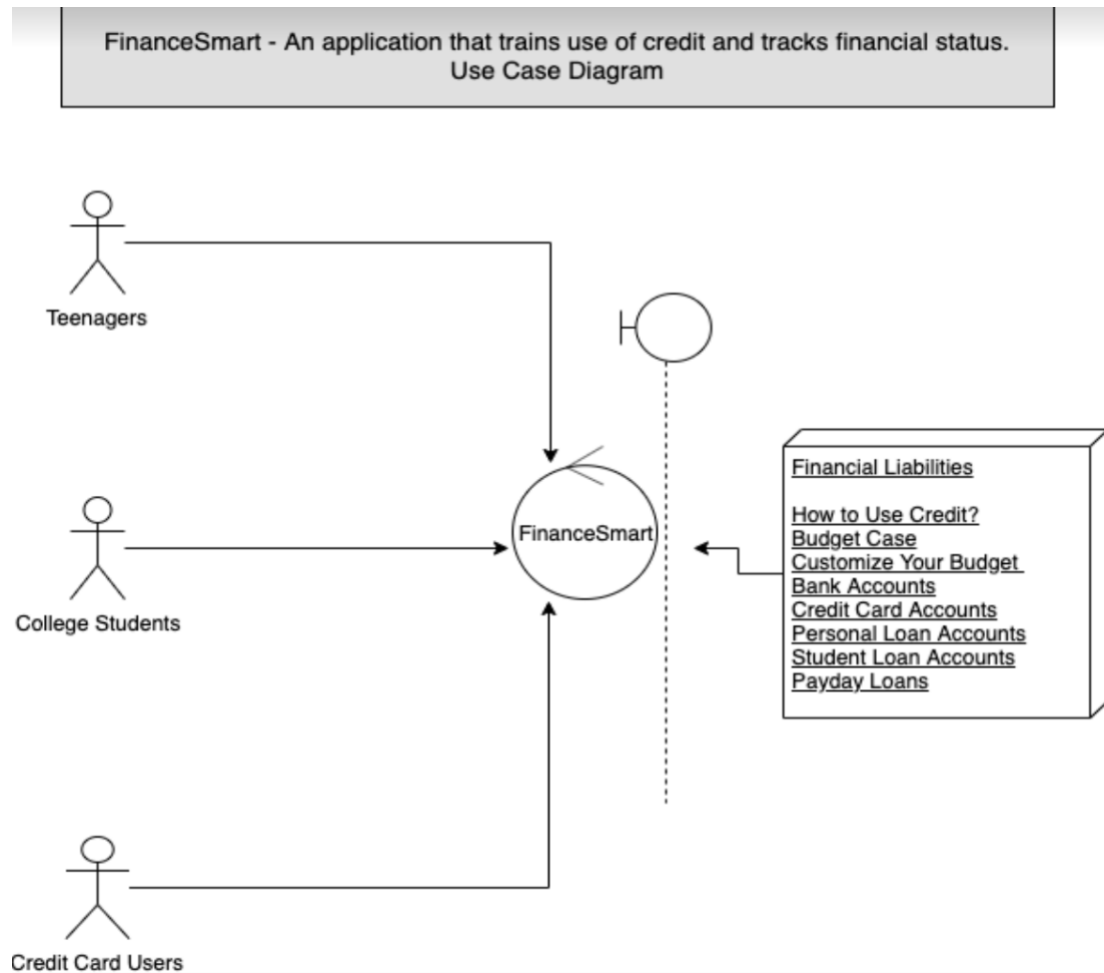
FinanceSmart - An application that trains use of credit and tracks financial status.
Use Case Diagram

Teenagers

College Students

Credit Card Users

FinanceSmart

Financial Liabilities

How to Use Credit?
Budget Case
Customize Your Budget
Bank Accounts
Credit Card Accounts
Personal Loan Accounts
Student Loan Accounts
Payday Loans